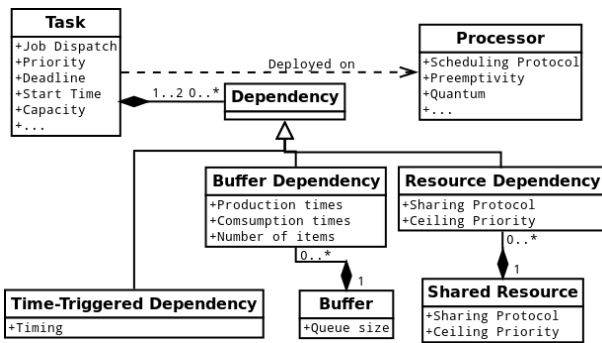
Task
+Job Dispatch
+Priority
+Deadline
+Start Time
+Capacity
+...

Deployed on

Processor
+Scheduling Protocol
+Preemptivity
+Quantum
+...

1..2 0..*

Dependency

Buffer Dependency
+Production times
+Comsumption times
+Number of items

Resource Dependency
+Sharing Protocol
+Ceiling Priority

0..*
1

0..*
1

Time-Triggered Dependency
+Timing

Buffer
+Queue size

Shared Resource
+Sharing Protocol
+Ceiling Priority